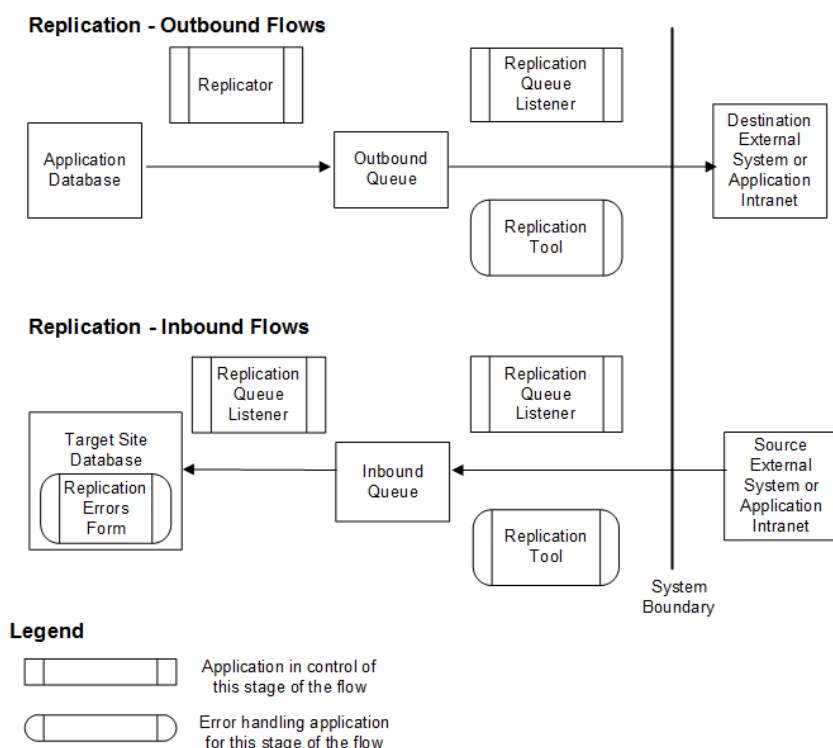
Replication - Outbound Flows

Replicator

Replication Queue Listener

Application Database

Outbound Queue

Destination External System or Application Intranet

Replication Tool

Replication - Inbound Flows

Replication Queue Listener

Replication Queue Listener

Target Site Database

Replication Errors Form

Inbound Queue

Source External System or Application Intranet

Replication Tool

System Boundary

Legend

Application in control of this stage of the flow

Error handling application for this stage of the flow